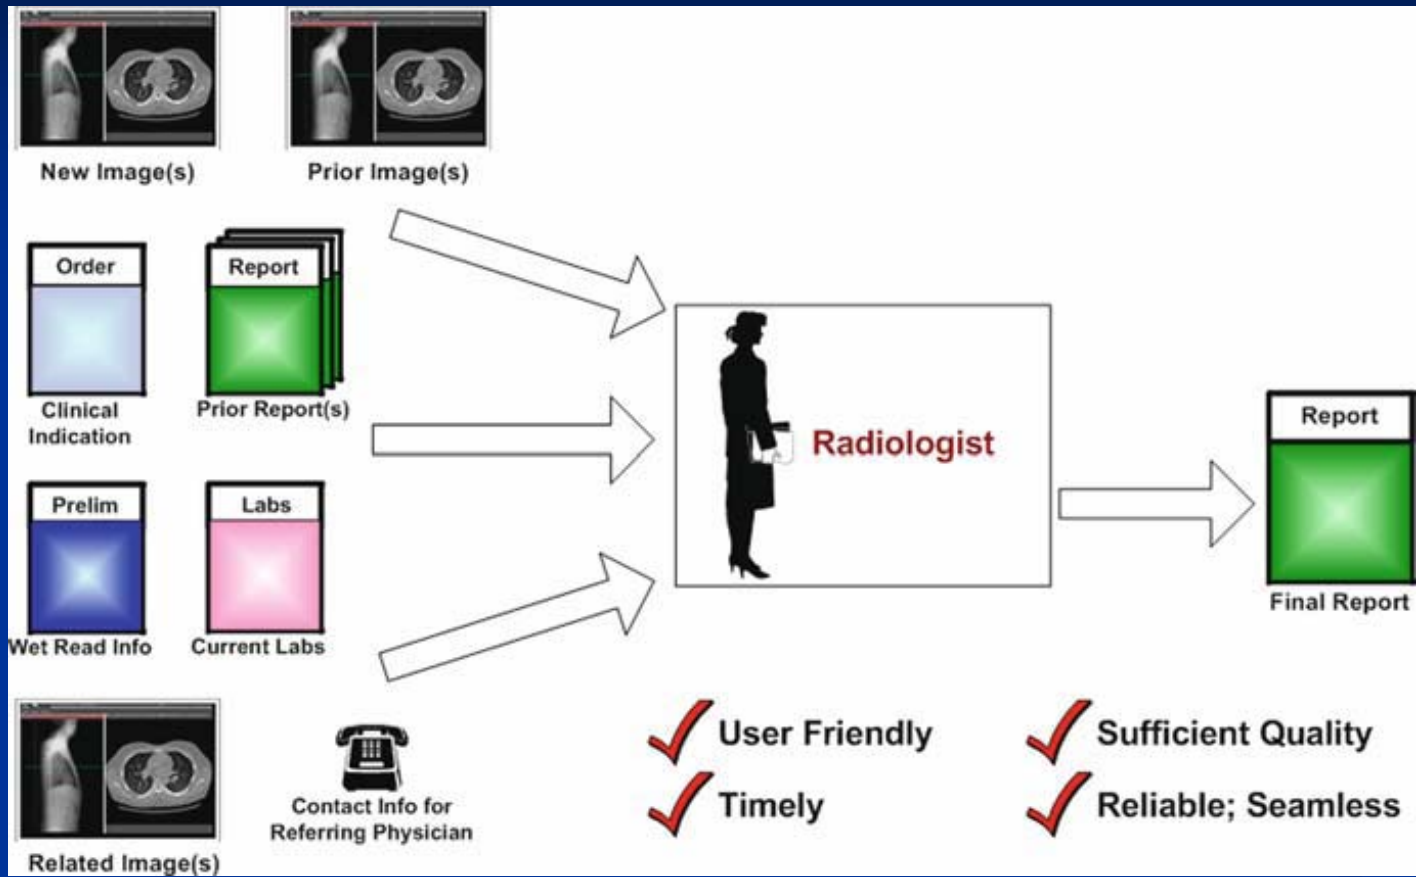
New Image(s)

Prior Image(s)

Order

Clinical Indication

Report

Prior Report(s)

Prelim

Wet Read Info

Labs

Current Labs

Radiologist

Report

Final Report

Related Image(s)

Contact Info for Referring Physician

User Friendly

Timely

Sufficient Quality

Reliable; Seamless